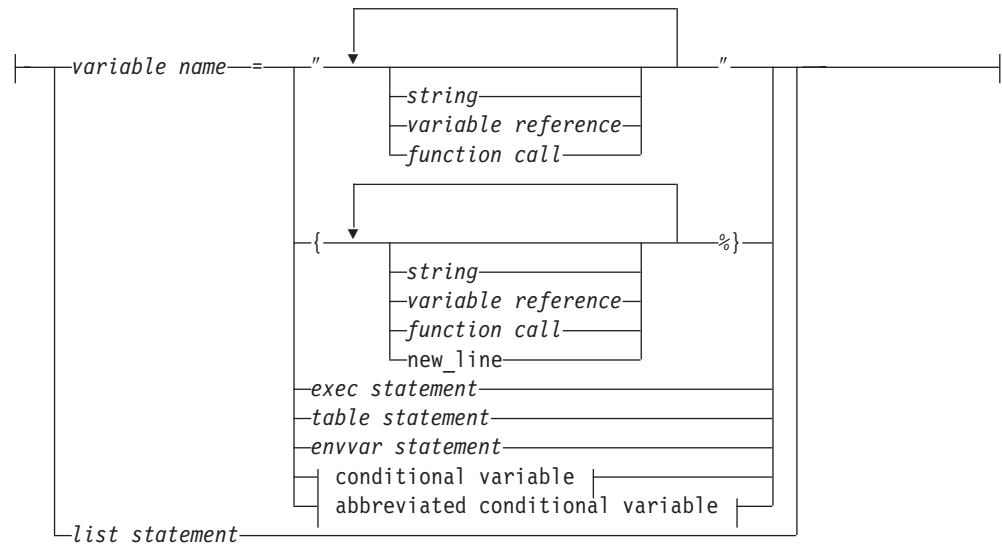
variable name = "

string
variable reference
function call

"

{

string
variable reference
function call
new_line

%}

exec statement
table statement
envvar statement
conditional variable
abbreviated conditional variable
list statement